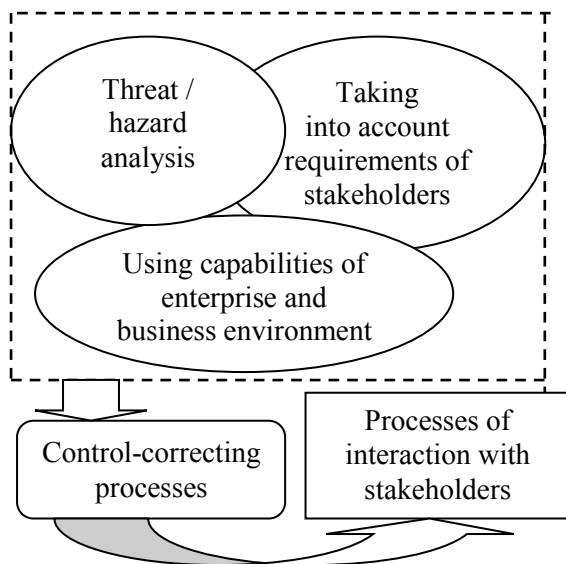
Threat / hazard analysis

Taking into account requirements of stakeholders

Using capabilities of enterprise and business environment

Control-correcting processes

Processes of interaction with stakeholders